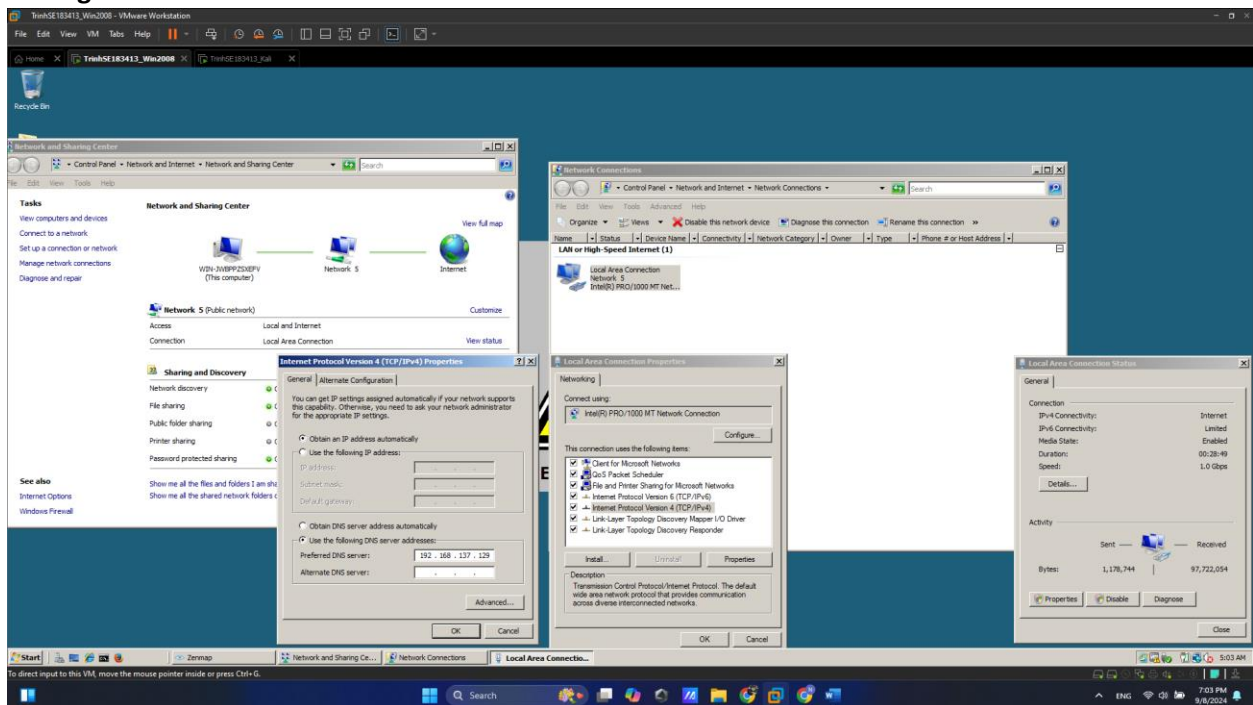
TrinhSE183413_Win2008 - VMware Workstation

File Edit View VM Tabs Help

Home TrinhSE183413_Win2008 TrinhSE183413_Kali

Recycle Bin

Network and Sharing Center

Control Panel ▸ Network and Internet ▸ Network and Sharing Center

Search

File Edit View Tools Help

Tasks

View computers and devices

Connect to a network

Set up a connection or network

Manage network connections

Diagnose and repair

Network and Sharing Center

View full map

WIN-JWBPPZSXEPV (This computer)

Network 5

Internet

Network 5 (Public network)

Customize

Access Local and Internet

Connection Local Area Connection

View status

Sharing and Discovery

Network discovery

File sharing

Public folder sharing

Printer sharing

Password protected sharing

See also

Internet Options

Windows Firewall

Show me all the files and folders I am sha

Show me all the shared network folders c

Internet Protocol Version 4 (TCP/IPv4) Properties

General Alternate Configuration

You can get IP settings assigned automatically if your network supports this capability. Otherwise, you need to ask your network administrator for the appropriate IP settings.

Obtain an IP address automatically

Use the following IP address:

IP address:

Subnet mask:

Default gateway:

Obtain DNS server address automatically

Use the following DNS server addresses:

Preferred DNS server: 192 . 168 . 137 . 129

Alternate DNS server:

Advanced...

OK Cancel

Network Connections

Control Panel ▸ Network and Internet ▸ Network Connections

Search

File Edit View Tools Advanced Help

Organize Views Disable this network device Diagnose this connection Rename this connection

Name Status Device Name Connectivity Network Category Owner Type Phone # or Host Address

LAN or High-Speed Internet (1)

Local Area Connection
Network 5
Intel(R) PRO/1000 MT Net...

Local Area Connection Properties

Networking

Connect using:

Intel(R) PRO/1000 MT Network Connection

Configure...

This connection uses the following items:

Client for Microsoft Networks

QoS Packet Scheduler

File and Printer Sharing for Microsoft Networks

Internet Protocol Version 6 (TCP/IPv6)

Internet Protocol Version 4 (TCP/IPv4)

Link-Layer Topology Discovery Mapper I/O Driver

Link-Layer Topology Discovery Responder

Install... Uninstall Properties

Description

Transmission Control Protocol/Internet Protocol. The default wide area network protocol that provides communication across diverse interconnected networks.

OK Cancel

Local Area Connection Status

General

Connection

IPv4 Connectivity: Internet

IPv6 Connectivity: Limited

Media State: Enabled

Duration: 00:28:49

Speed: 1.0 Gbps

Details...

Activity

Sent — Received

Bytes: 1,178,744 | 97,722,054

Properties Disable Diagnose

Close

Start Zenmap Network and Sharing Ce... Network Connections Local Area Connectio... 5:03 AM

To direct input to this VM, move the mouse pointer inside or press Ctrl+G.

Search

ENG 7:03 PM 9/8/2024